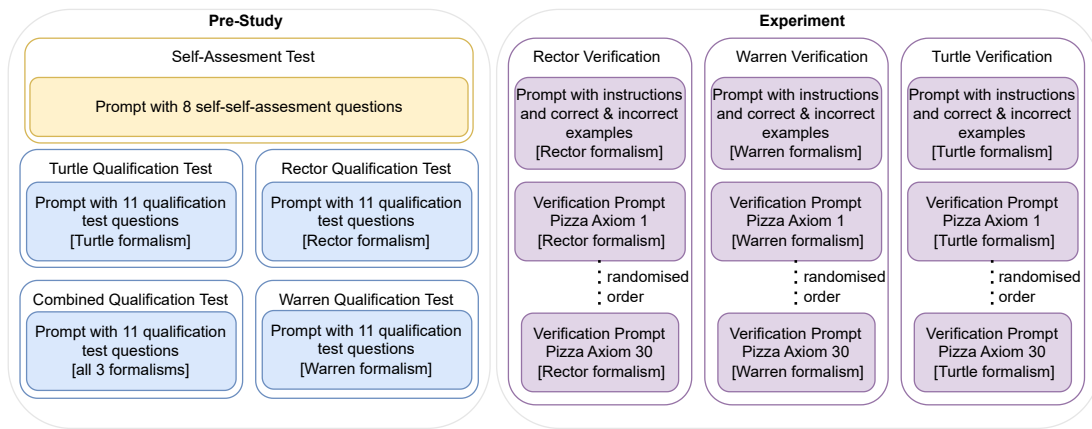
Pre-Study

Self-Assesment Test

Prompt with 8 self-self-assesment questions

Turtle Qualification Test

Prompt with 11 qualification test questions [Turtle formalism]

Rector Qualification Test

Prompt with 11 qualification test questions [Rector formalism]

Combined Qualification Test

Prompt with 11 qualification test questions [all 3 formalisms]

Warren Qualification Test

Prompt with 11 qualification test questions [Warren formalism]

Experiment

Rector Verification

Prompt with instructions and correct & incorrect examples [Rector formalism]

Verification Prompt Pizza Axiom 1 [Rector formalism]

randomised order

Verification Prompt Pizza Axiom 30 [Rector formalism]

Warren Verification

Prompt with instructions and correct & incorrect examples [Warren formalism]

Verification Prompt Pizza Axiom 1 [Warren formalism]

randomised order

Verification Prompt Pizza Axiom 30 [Warren formalism]

Turtle Verification

Prompt with instructions and correct & incorrect examples [Turtle formalism]

Verification Prompt Pizza Axiom 1 [Turtle formalism]

randomised order

Verification Prompt Pizza Axiom 30 [Turtle formalism]